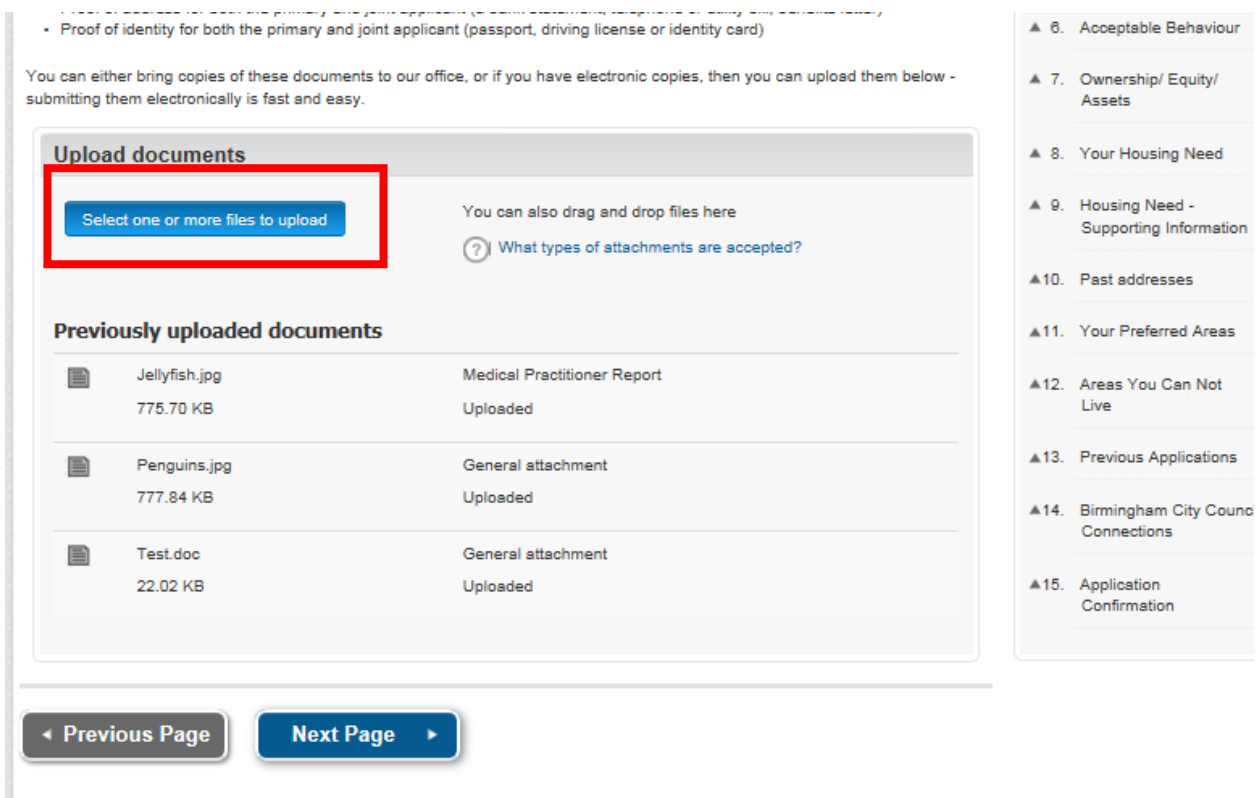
• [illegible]
• Proof of identity for both the primary and joint applicant (passport, driving license or identity card)

You can either bring copies of these documents to our office, or if you have electronic copies, then you can upload them below - submitting them electronically is fast and easy.

Upload documents

Select one or more files to upload

You can also drag and drop files here

What types of attachments are accepted?

Previously uploaded documents

| | | |
|---|---|---|
| Jellyfish.jpg | 775.70 KB | Medical Practitioner Report | Uploaded |
| Penguins.jpg | 777.84 KB | General attachment | Uploaded |
| Test.doc | 22.02 KB | General attachment | Uploaded |

◂ Previous Page

Next Page ▸

▲ 6. Acceptable Behaviour
▲ 7. Ownership/ Equity/ Assets
▲ 8. Your Housing Need
▲ 9. Housing Need - Supporting Information
▲10. Past addresses
▲11. Your Preferred Areas
▲12. Areas You Can Not Live
▲13. Previous Applications
▲14. Birmingham City Counc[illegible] Connections
▲15. Application Confirmation